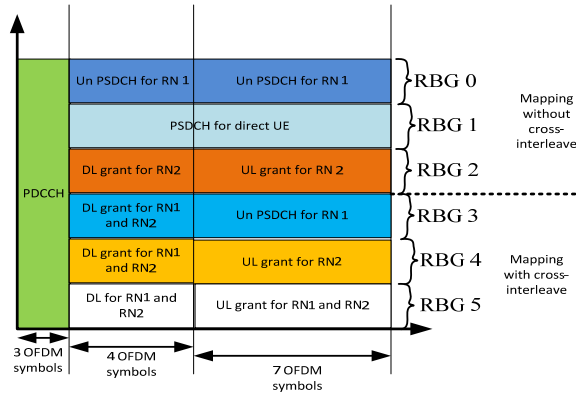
PDCCH

Un PSDCH for RN 1

Un PSDCH for RN 1

RBG 0

PSDCH for direct UE

RBG 1

DL grant for RN2

UL grant for RN 2

RBG 2

Mapping without cross-interleave

DL grant for RN1 and RN2

Un PSDCH for RN 1

RBG 3

DL grant for RN1 and RN2

UL grant for RN2

RBG 4

Mapping with cross-interleave

DL for RN1 and RN2

UL grant for RN1 and RN2

RBG 5

3 OFDM symbols

4 OFDM symbols

7 OFDM symbols